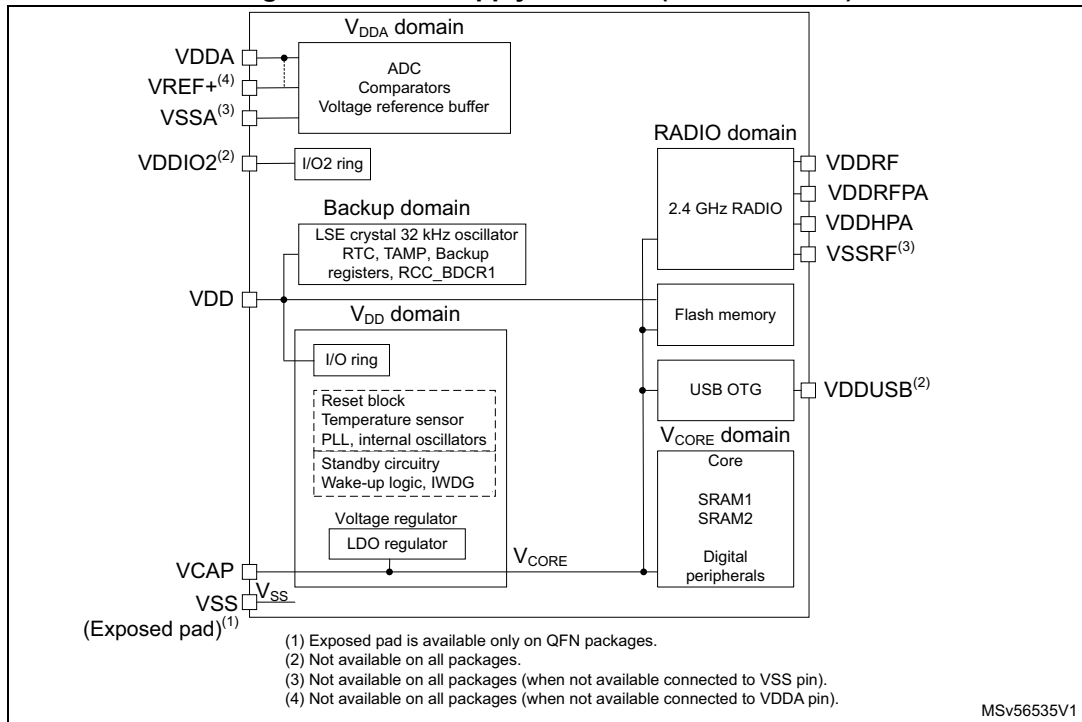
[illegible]

$V_{DDA}$ domain

VDDA
VREF+$^{(4)}$
VSSA$^{(3)}$

ADC
Comparators
Voltage reference buffer

VDDIO2$^{(2)}$

I/O2 ring

RADIO domain

2.4 GHz RADIO

VDDRF
VDDRFPA
VDDHPA
VSSRF$^{(3)}$

Backup domain

LSE crystal 32 kHz oscillator
RTC, TAMP, Backup registers, RCC_BDCR1

VDD

Flash memory

$V_{DD}$ domain

I/O ring

Reset block
Temperature sensor
PLL, internal oscillators

Standby circuitry
Wake-up logic, IWDG

USB OTG

VDDUSB$^{(2)}$

$V_{CORE}$ domain

Core

SRAM1
SRAM2

Digital peripherals

Voltage regulator

LDO regulator

$V_{CORE}$

VCAP
VSS
$V_{SS}$
(Exposed pad)$^{(1)}$

(1) Exposed pad is available only on QFN packages.
(2) Not available on all packages.
(3) Not available on all packages (when not available connected to VSS pin).
(4) Not available on all packages (when not available connected to VDDA pin).

MSv56535V1